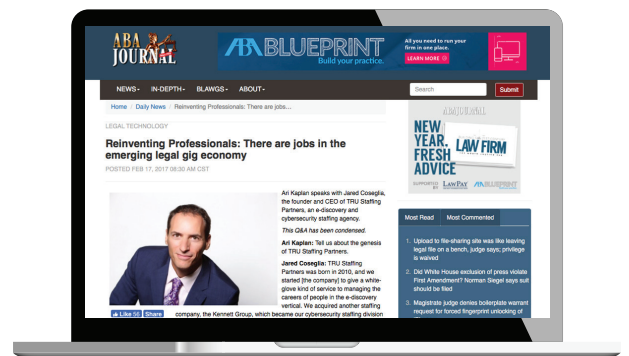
ABA JOURNAL

ABA BLUEPRINT
Build your practice.
All you need to run your firm in one place.
LEARN MORE

NEWS▾ IN-DEPTH▾ BLAWGS▾ ABOUT▾
Search
Submit

Home / Daily News / Reinventing Professionals: There are jobs...

LEGAL TECHNOLOGY

Reinventing Professionals: There are jobs in the emerging legal gig economy

POSTED FEB 17, 2017 08:30 AM CST

Ari Kaplan speaks with Jared Coseglia, the founder and CEO of TRU Staffing Partners, an e-discovery and cybersecurity staffing agency.

This Q&A has been condensed.

Ari Kaplan: Tell us about the genesis of TRU Staffing Partners.

Jared Coseglia: TRU Staffing Partners was born in 2010, and we started [the company] to give a white-glove kind of service to managing the careers of people in the e-discovery vertical. We acquired another staffing company, the Kennett Group, which became our cybersecurity staffing division

Like 56 Share

ABA JOURNAL
NEW YEAR. FRESH ADVICE
LAW FIRM
SUPPORTED BY LAWPAY ABA BLUEPRINT

Most Read | Most Commented

1. Upload to file-sharing site was like leaving legal file on a bench, judge says; privilege is waived

2. Did White House exclusion of press violate First Amendment? Norman Siegel says suit should be filed

3. Magistrate judge denies boilerplate warrant request for forced fingerprint unlocking of